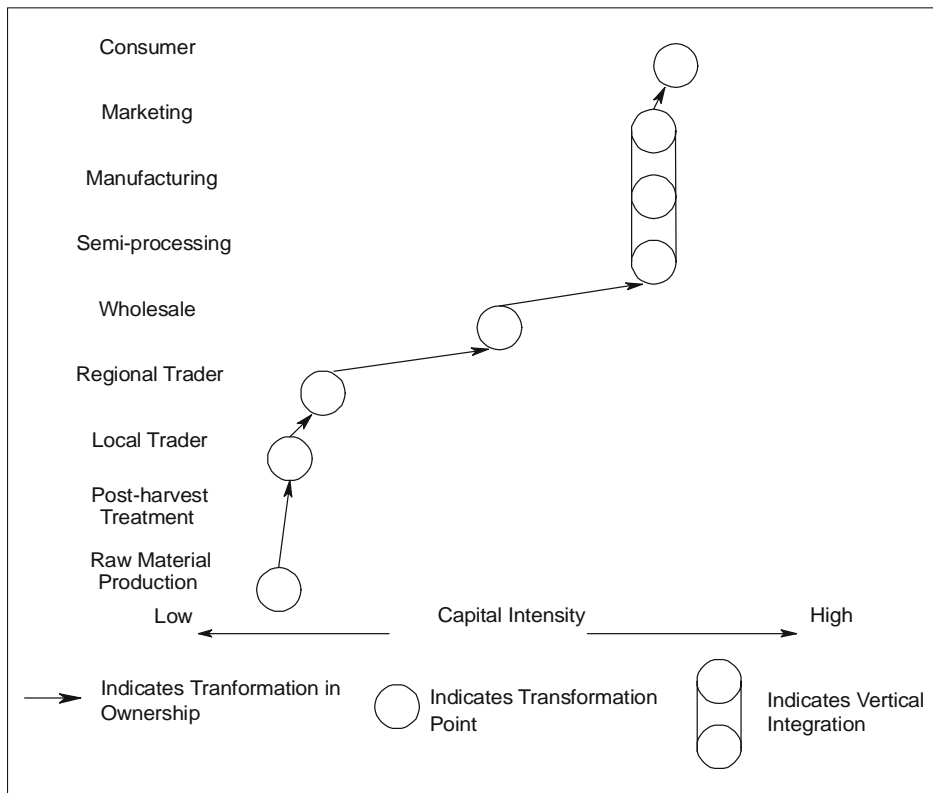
Consumer

Marketing

Manufacturing

Semi-processing

Wholesale

Regional Trader

Local Trader

Post-harvest Treatment

Raw Material Production

Low

Capital Intensity

High

Indicates Tranformation in Ownership

Indicates Transformation Point

Indicates Vertical Integration